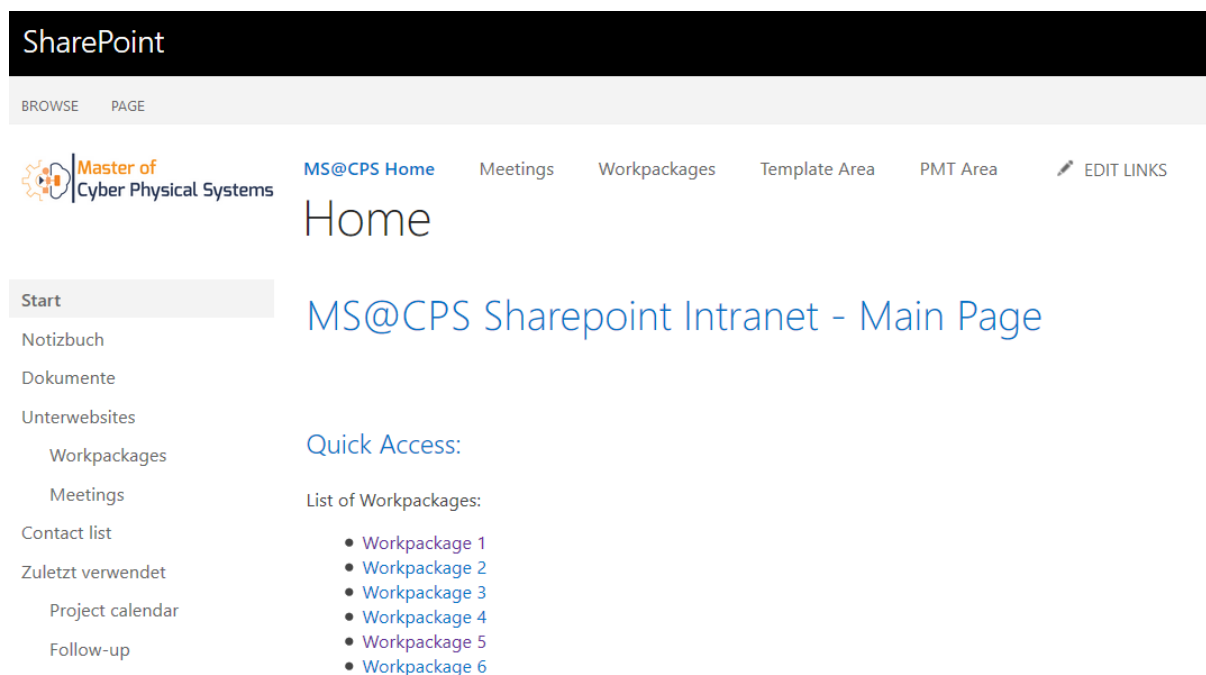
SharePoint

BROWSE PAGE

Master of Cyber Physical Systems

MS@CPS Home Meetings Workpackages Template Area PMT Area EDIT LINKS

Home

Start
Notizbuch
Dokumente
Unterwebsites
Workpackages
Meetings
Contact list
Zuletzt verwendet
Project calendar
Follow-up

MS@CPS Sharepoint Intranet - Main Page

Quick Access:

List of Workpackages:

- Workpackage 1
- Workpackage 2
- Workpackage 3
- Workpackage 4
- Workpackage 5
- Workpackage 6